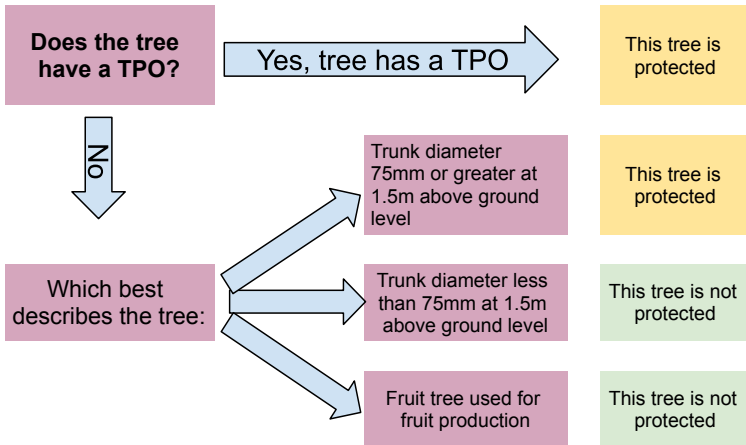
Does the tree have a TPO?

Yes, tree has a TPO

This tree is protected

No

Which best describes the tree:

Trunk diameter 75mm or greater at 1.5m above ground level

This tree is protected

Trunk diameter less than 75mm at 1.5m above ground level

This tree is not protected

Fruit tree used for fruit production

This tree is not protected